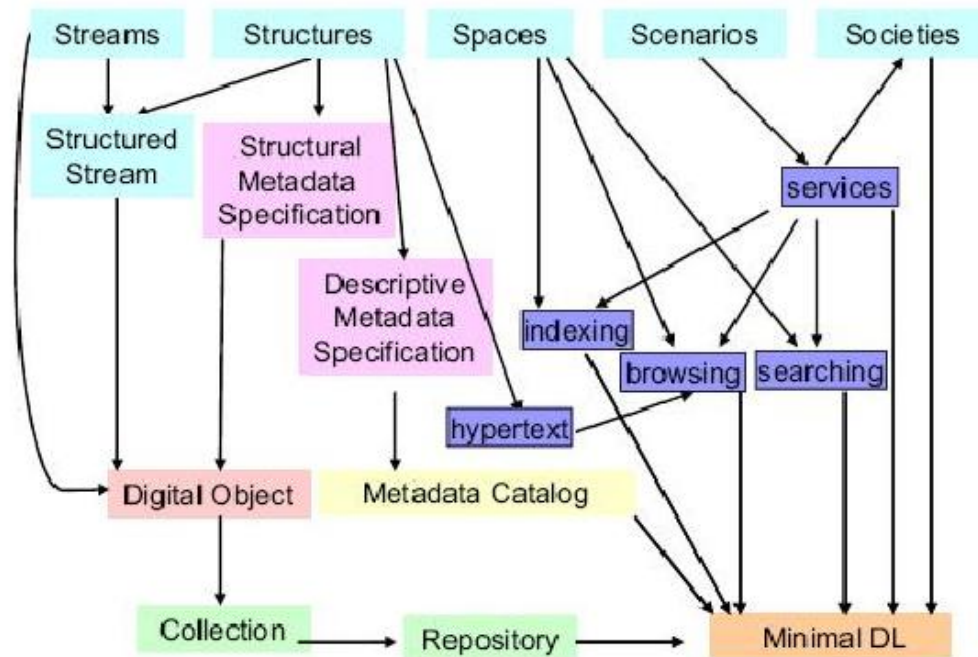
Streams
Structures
Spaces
Scenarios
Societies
Structured Stream
Structural Metadata Specification
services
Descriptive Metadata Specification
indexing
browsing
searching
hypertext
Digital Object
Metadata Catalog
Collection
Repository
Minimal DL